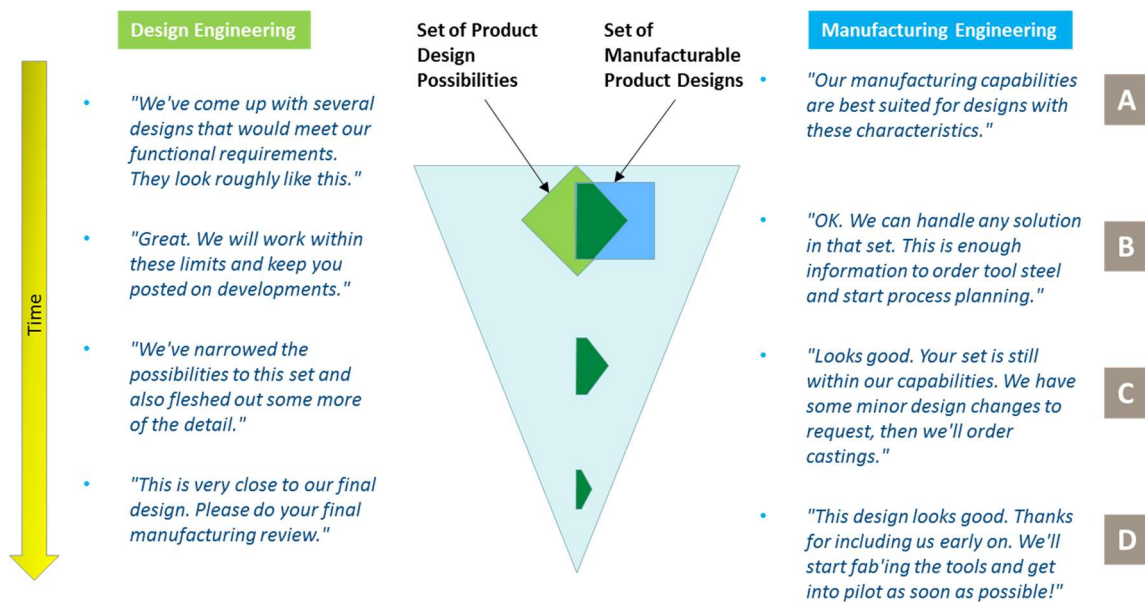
Design Engineering

Time

- "We've come up with several designs that would meet our functional requirements. They look roughly like this."
- "Great. We will work within these limits and keep you posted on developments."
- "We've narrowed the possibilities to this set and also fleshed out some more of the detail."
- "This is very close to our final design. Please do your final manufacturing review."

Set of Product Design Possibilities

Set of Manufacturable Product Designs

Manufacturing Engineering

- "Our manufacturing capabilities are best suited for designs with these characteristics."
- "OK. We can handle any solution in that set. This is enough information to order tool steel and start process planning."
- "Looks good. Your set is still within our capabilities. We have some minor design changes to request, then we'll order castings."
- "This design looks good. Thanks for including us early on. We'll start fab'ing the tools and get into pilot as soon as possible!"

A

B

C

D